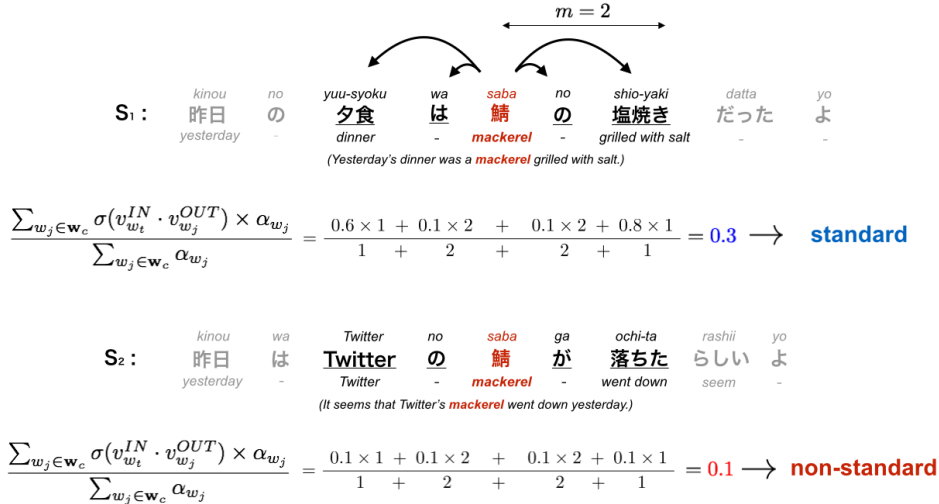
$m = 2$

| | kinou | no | yuu-syoku | wa | saba | no | shio-yaki | datta | yo |
|---|---|---|---|---|---|---|---|---|---|
| S1 : | 昨日 | の | 夕食 | は | 鯖 | の | 塩焼き | だった | よ |
| | yesterday | - | dinner | - | mackerel | - | grilled with salt | - | - |

(Yesterday's dinner was a mackerel grilled with salt.)

$\frac{\sum_{w_j \in \mathbf{w}_c} \sigma(v_{w_t}^{IN} \cdot v_{w_j}^{OUT}) \times \alpha_{w_j}}{\sum_{w_j \in \mathbf{w}_c} \alpha_{w_j}} = \frac{0.6 \times 1 + 0.1 \times 2 + 0.1 \times 2 + 0.8 \times 1}{1 + 2 + 2 + 1} = 0.3 \longrightarrow$ standard

| | kinou | wa | Twitter | no | saba | ga | ochi-ta | rashii | yo |
|---|---|---|---|---|---|---|---|---|---|
| S2 : | 昨日 | は | Twitter | の | 鯖 | が | 落ちた | らしい | よ |
| | yesterday | - | Twitter | - | mackerel | - | went down | seem | - |

(It seems that Twitter's mackerel went down yesterday.)

$\frac{\sum_{w_j \in \mathbf{w}_c} \sigma(v_{w_t}^{IN} \cdot v_{w_j}^{OUT}) \times \alpha_{w_j}}{\sum_{w_j \in \mathbf{w}_c} \alpha_{w_j}} = \frac{0.1 \times 1 + 0.1 \times 2 + 0.1 \times 2 + 0.1 \times 1}{1 + 2 + 2 + 1} = 0.1 \longrightarrow$ non-standard